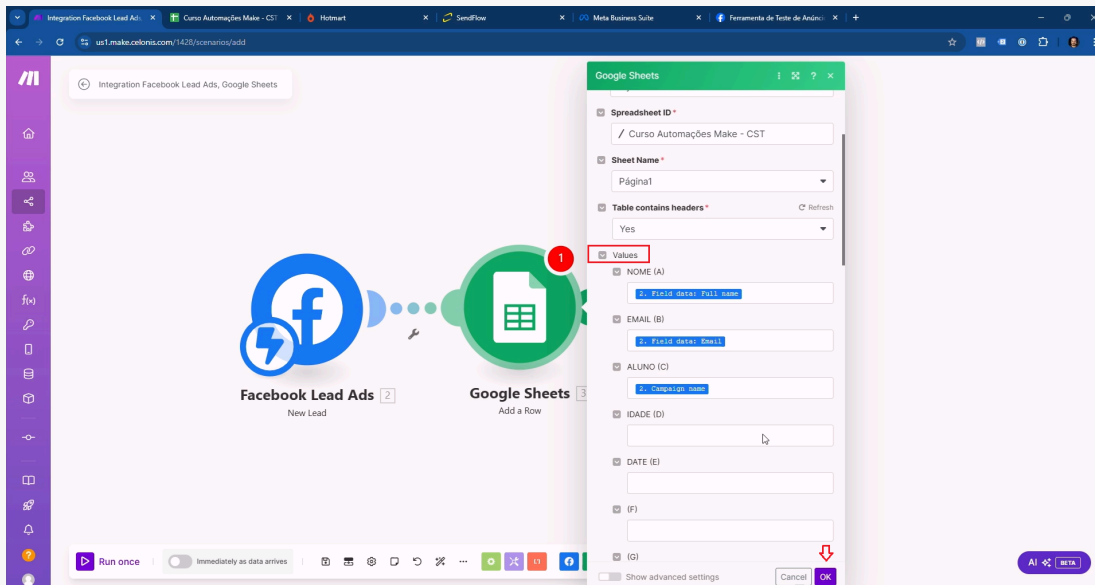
Integration Facebook Lead Ads
Curso Automações Make - CST
Hotmart
SendFlow
Meta Business Suite
Ferramenta de Teste de Anúnci
us1.make.celonis.com/1428/scenarios/add

Integration Facebook Lead Ads, Google Sheets

Facebook Lead Ads 2
New Lead

Google Sheets 3
Add a Row

1

Google Sheets

Spreadsheet ID *
/ Curso Automações Make - CST

Sheet Name *
Página1

Table contains headers *
Refresh
Yes

Values

NOME (A)
2. Field data: Full name

EMAIL (B)
2. Field data: Email

ALUNO (C)
2. Campaign name

IDADE (D)

DATE (E)

(F)

(G)

Show advanced settings
Cancel
OK

Run once
Immediately as data arrives

AI BETA